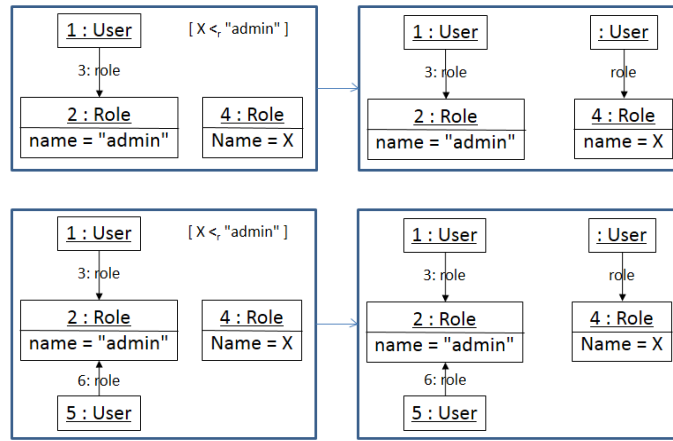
1 : User

[ X $<_r$ "admin" ]

3: role

2 : Role
name = "admin"

4 : Role
Name = X

1 : User

: User

3: role

role

2 : Role
name = "admin"

4 : Role
name = X

1 : User

[ X $<_r$ "admin" ]

3: role

2 : Role
name = "admin"

4 : Role
Name = X

6: role

5 : User

1 : User

: User

3: role

role

2 : Role
name = "admin"

4 : Role
Name = X

6: role

5 : User